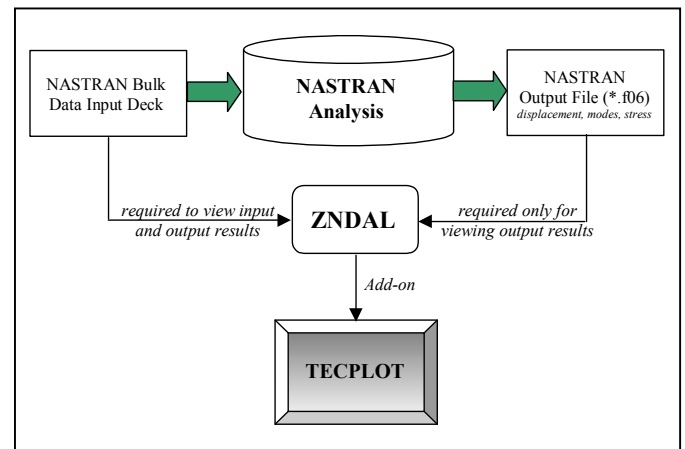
NASTRAN Bulk Data Input Deck

NASTRAN Analysis

NASTRAN Output File (*.f06)
displacement, modes, stress

required to view input and output results

ZNDAL

required only for viewing output results

Add-on

TECPLOT